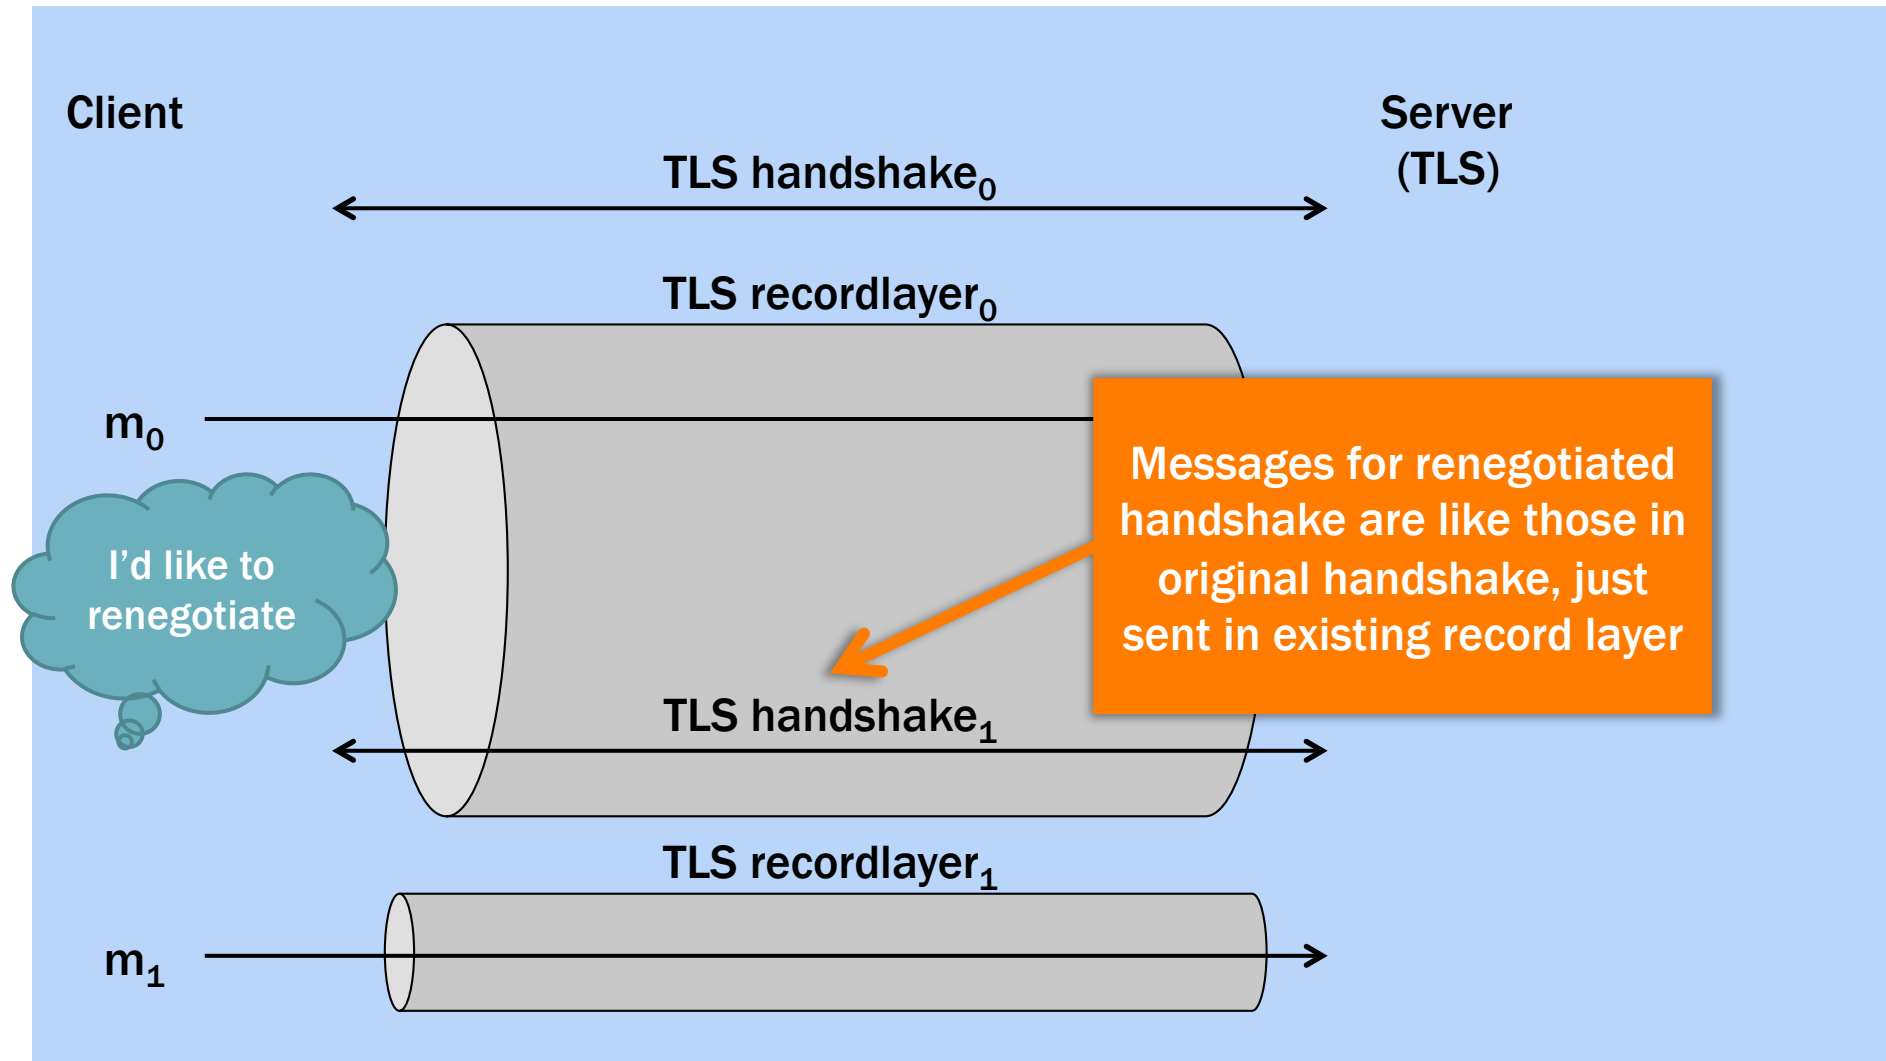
Client

Server (TLS)

TLS handshake$_0$

TLS recordlayer$_0$

m$_0$

I’d like to renegotiate

Messages for renegotiated handshake are like those in original handshake, just sent in existing record layer

TLS handshake$_1$

TLS recordlayer$_1$

m$_1$